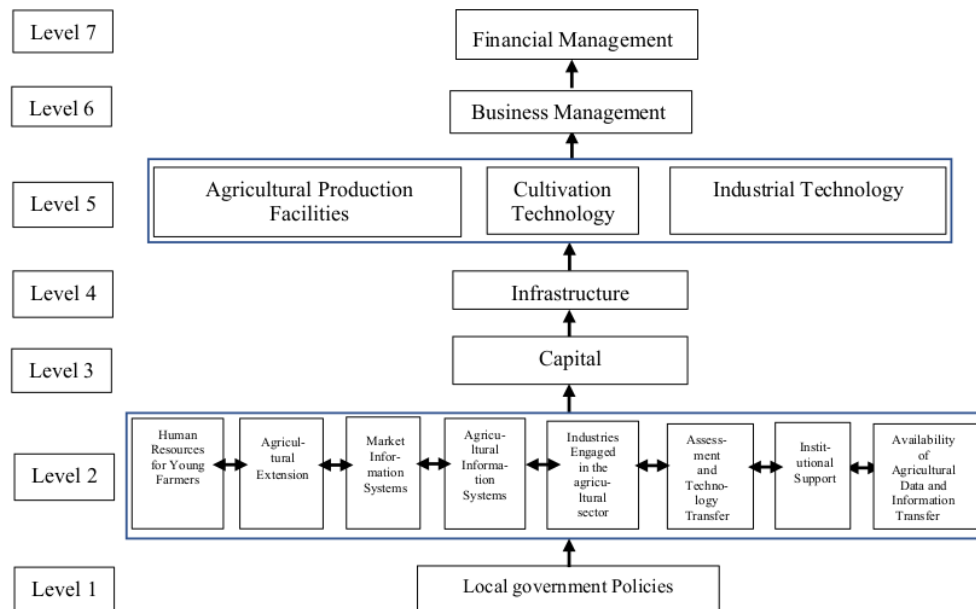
Level 7

Financial Management

Level 6

Business Management

Level 5

Agricultural Production Facilities

Cultivation Technology

Industrial Technology

Level 4

Infrastructure

Level 3

Capital

Level 2

Human Resources for Young Farmers

Agricultural Extension

Market Information Systems

Agricultural Information Systems

Industries Engaged in the agricultural sector

Assessment and Technology Transfer

Institutional Support

Availability of Agricultural Data and Information Transfer

Level 1

Local government Policies